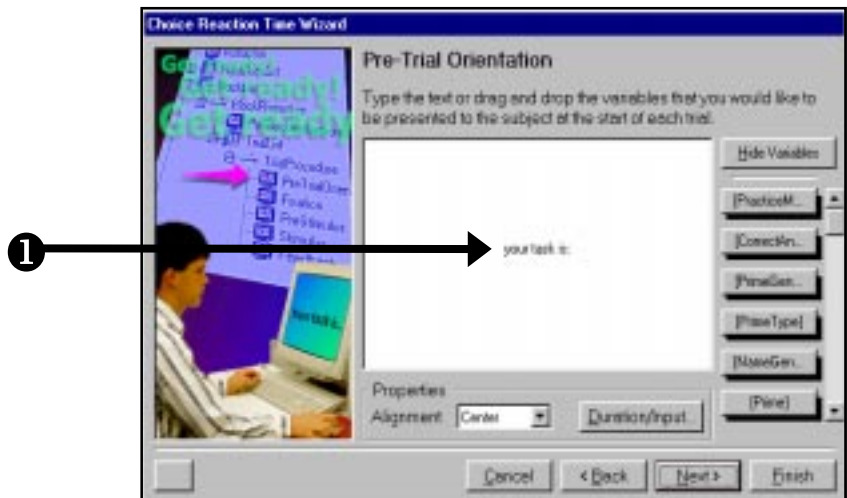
Choice Reaction Time Wizard

Pre-Trial Orientation

Type the text or drag and drop the variables that you would like to be presented to the subject at the start of each trial.

Hide Variables

[PracticeM...

[CorrectAn...

[PrimeGen...

[PrimeType]

[NameGen...

[Prime]

❶

your task is:

Properties

Alignment: Center

Duration/Input...

Get ready!

Get ready

TrialProcedure

PreTrialOrien

Fixation

PreStimulus

Stimulus

Cancel

< Back

Next >

Finish